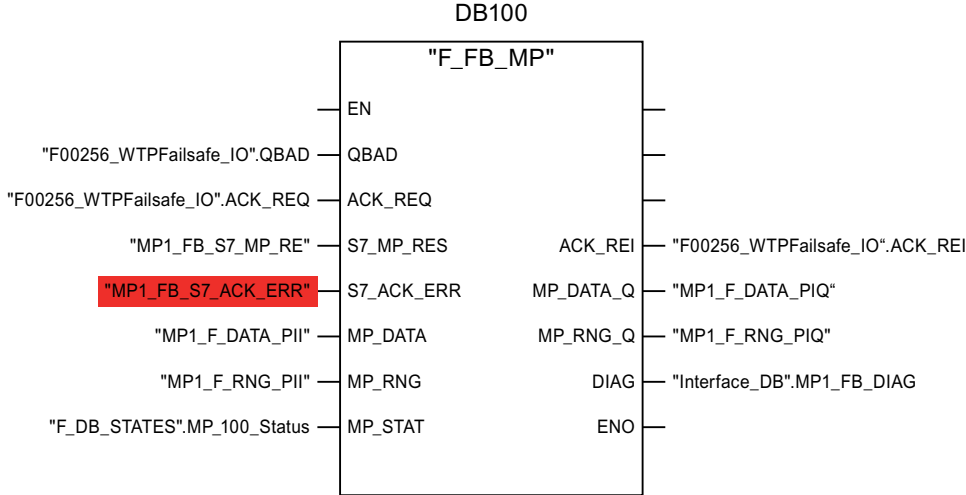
DB100

"F_FB_MP"

EN

"F00256_WTPFailsafe_IO".QBAD QBAD

"F00256_WTPFailsafe_IO".ACK_REQ ACK_REQ

"MP1_FB_S7_MP_RE" S7_MP_RES

ACK_REI "F00256_WTPFailsafe_IO“.ACK_REI

"MP1_FB_S7_ACK_ERR" S7_ACK_ERR

MP_DATA_Q "MP1_F_DATA_PIQ“

"MP1_F_DATA_PII" MP_DATA

MP_RNG_Q "MP1_F_RNG_PIQ"

"MP1_F_RNG_PII" MP_RNG

DIAG "Interface_DB".MP1_FB_DIAG

"F_DB_STATES".MP_100_Status MP_STAT

ENO